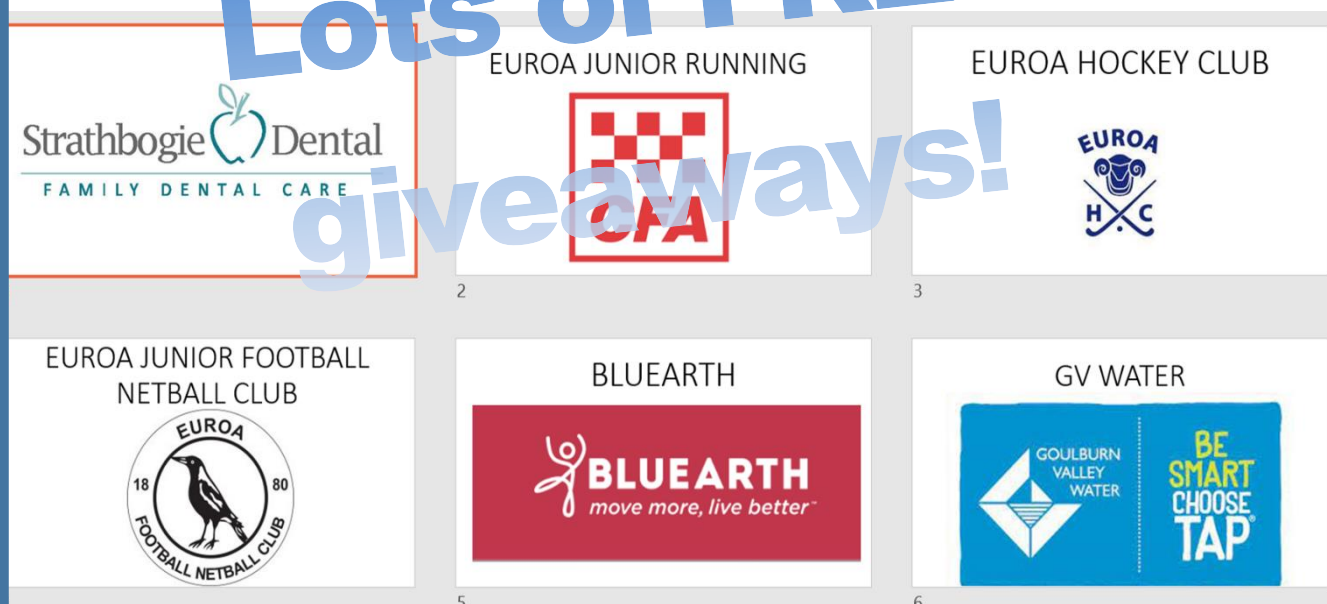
Lots of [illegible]

giveaways!

Strathbogie Dental
FAMILY DENTAL CARE

EUROA JUNIOR RUNNING
CFA
2

EUROA HOCKEY CLUB
EUROA
H C
3

EUROA JUNIOR FOOTBALL NETBALL CLUB
EUROA
18 80
FOOTBALL NETBALL CLUB

BLUEARTH
BLUEARTH
move more, live better
5

GV WATER
GOULBURN VALLEY WATER
BE SMART CHOOSE TAP
6